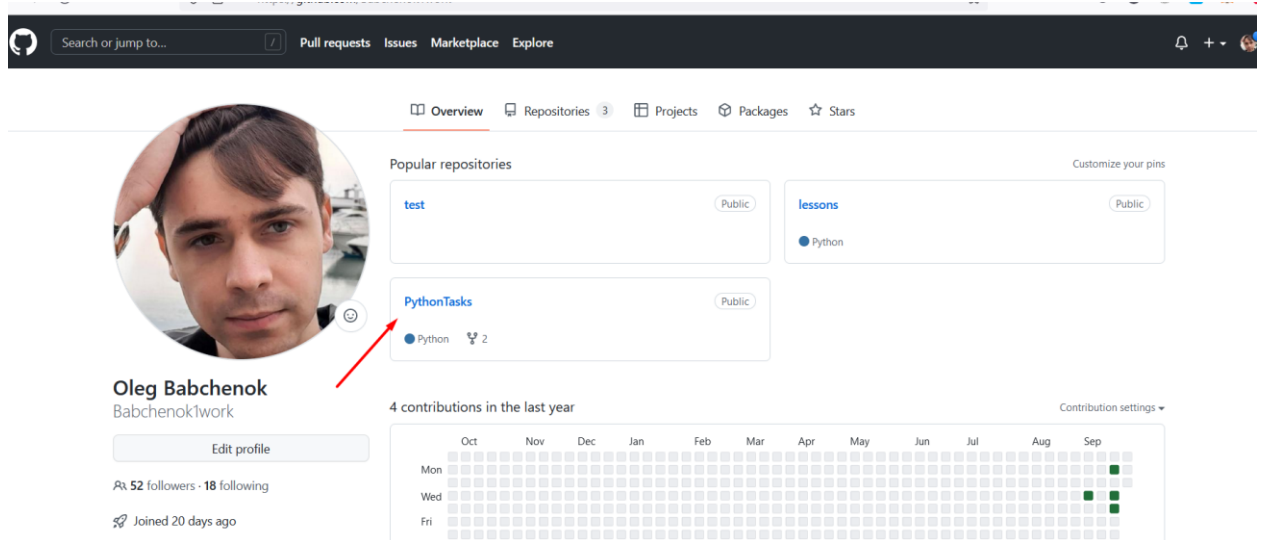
Search or jump to... /
Pull requests Issues Marketplace Explore

Overview Repositories 3 Projects Packages Stars

Popular repositories
Customize your pins

test
Public

lessons
Public
Python

PythonTasks
Public
Python 2

Oleg Babchenok
Babchenok1work

Edit profile

52 followers · 18 following

Joined 20 days ago

4 contributions in the last year
Contribution settings

Oct Nov Dec Jan Feb Mar Apr May Jun Jul Aug Sep
Mon
Wed
Fri